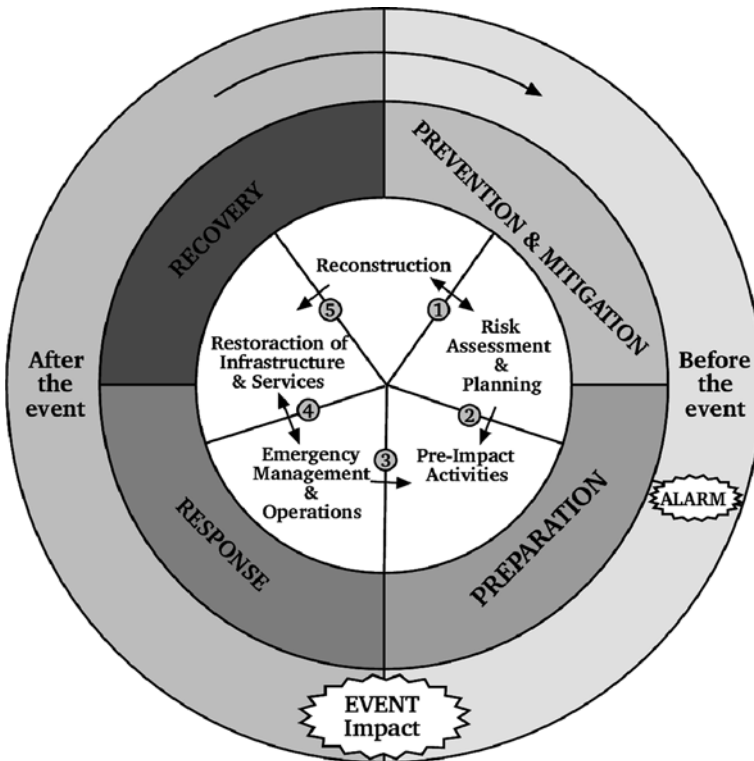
RECOVERY

PREVENTION & MITIGATION

Reconstruction

1

5

Restoraction of Infrastructure & Services

Risk Assessment & Planning

After the event

Before the event

4

2

Emergency Management & Operations

3

Pre-Impact Activities

ALARM

RESPONSE

PREPARATION

EVENT Impact